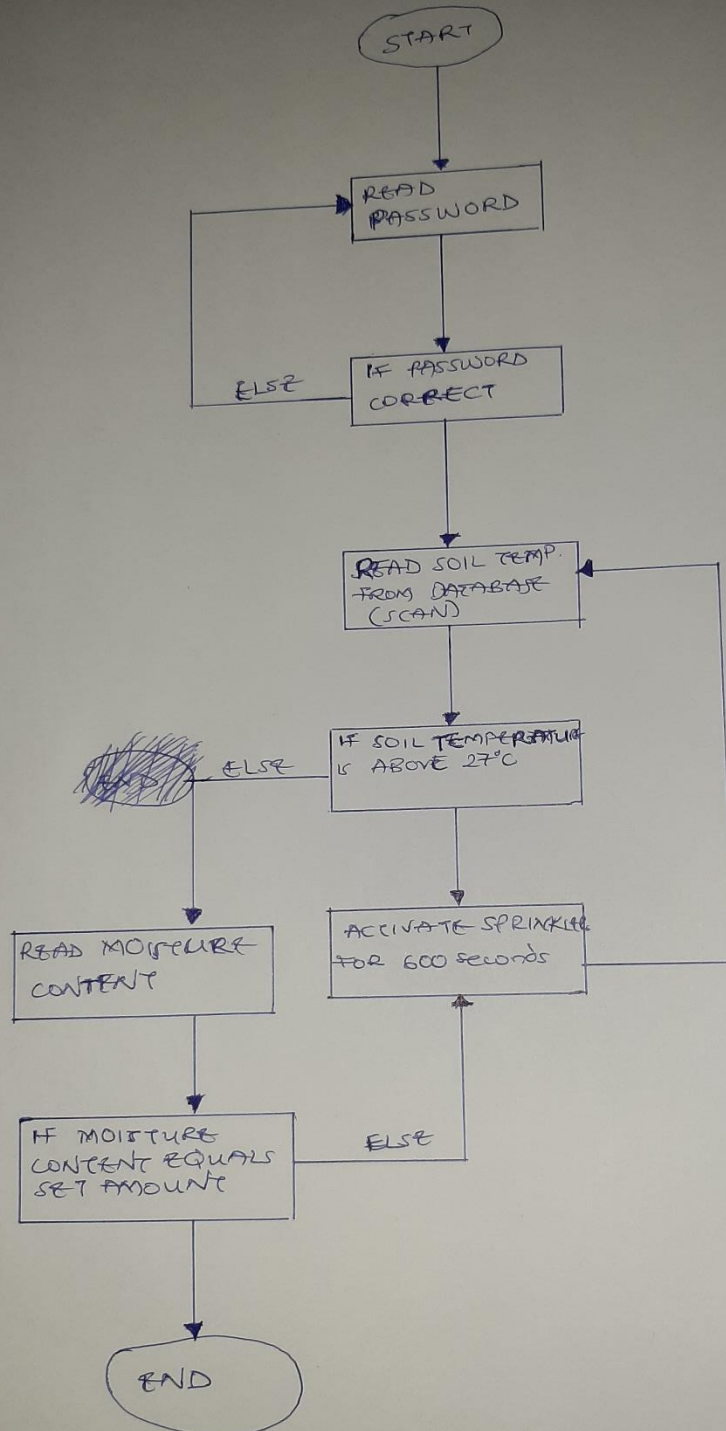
START

READ PASSWORD

IF PASSWORD CORRECT

ELSE

READ SOIL TEMP. FROM DATABASE (SCAN)

IF SOIL TEMPERATURE IS ABOVE 27°C

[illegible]

ELSE

ACTIVATE SPRINKLER FOR 600 seconds

READ MOISTURE CONTENT

IF MOISTURE CONTENT EQUALS SET AMOUNT

ELSE

END